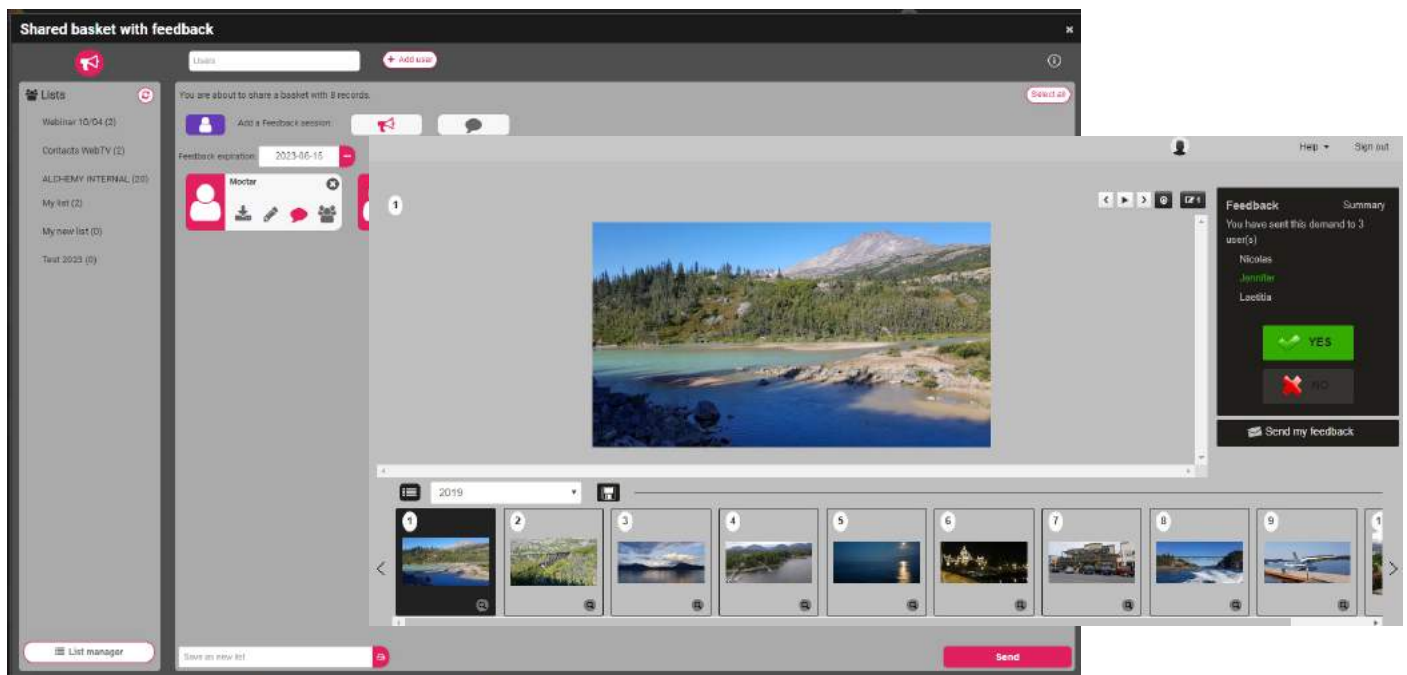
Shared basket with feedback

Users

+ Add user

Lists

Webinar 10/04 (2)

Contacts WebTV (2)

ALCHEMY INTERNAL (20)

My list (2)

My new list (0)

Test 2023 (0)

List manager

You are about to share a basket with 8 records.

Select all

Add a Feedback session

Feedback expiration 2023-06-15

Mocter

Save as new list

Send

Help ▾ Sign out

1

Feedback Summary

You have sent this demand to 3 user(s)

Nicolas

Jennifer

Laetitia

YES

NO

Send my feedback

2019

1 2 3 4 5 6 7 8 9 1